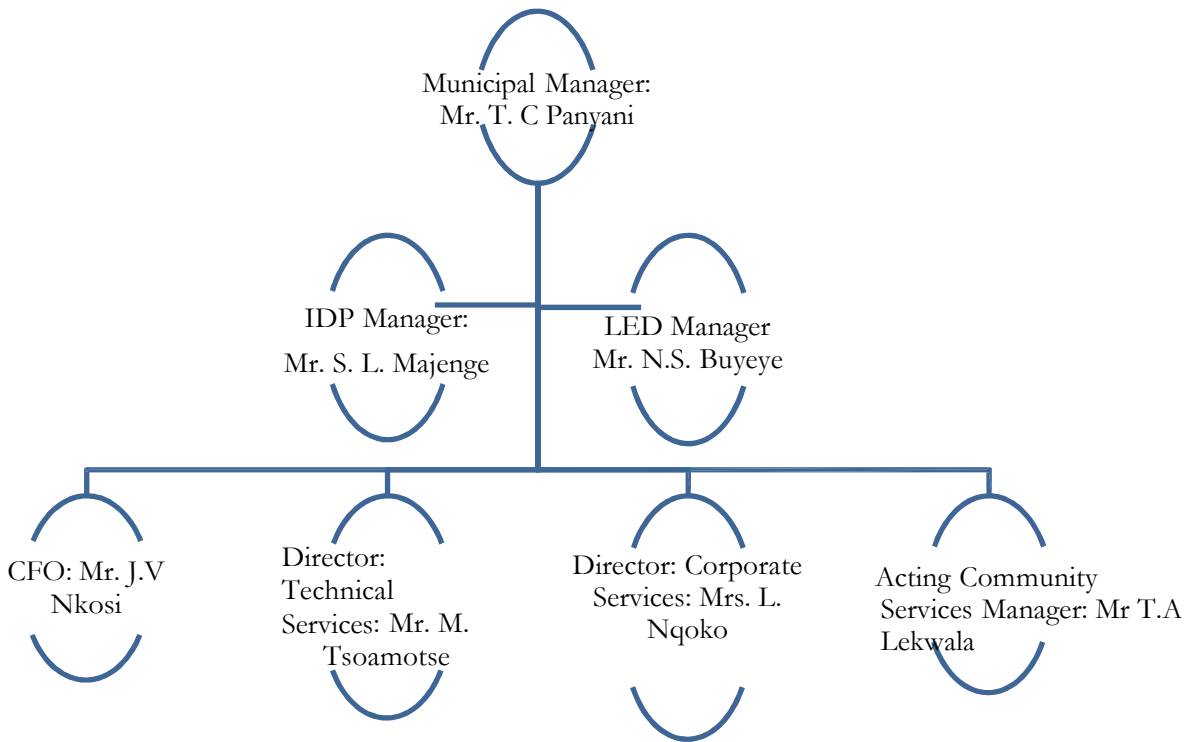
Municipal Manager: Mr. T. C Panyani

IDP Manager: Mr. S. L. Majenge

LED Manager Mr. N.S. Buyeye

CFO: Mr. J.V Nkosi

Director: Technical Services: Mr. M. Tsoamotse

Director: Corporate Services: Mrs. L. Nqoko

Acting Community Services Manager: Mr T.A Lekwala